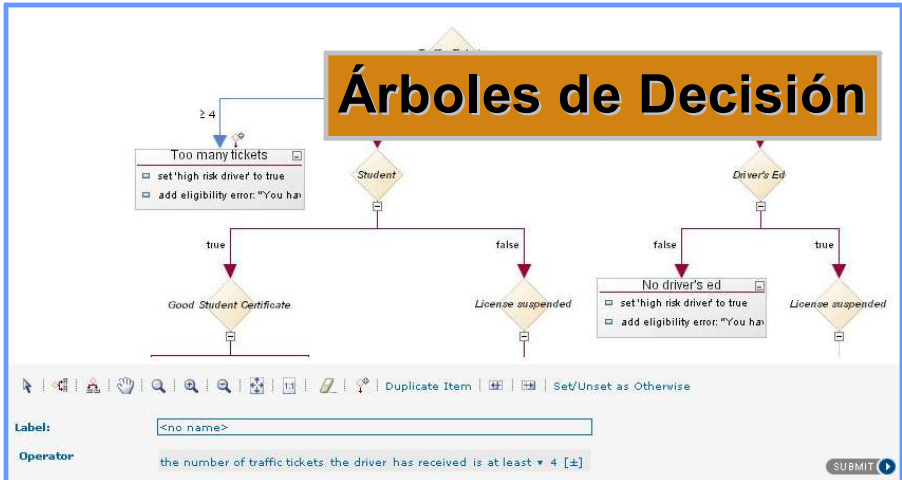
Árboles de Decisión

≥ 4

Too many tickets

set 'high risk driver' to true

add eligibility error: "You hav

Student

Driver's Ed

true

false

false

true

Good Student Certificate

License suspended

No driver's ed

set 'high risk driver' to true

add eligibility error: "You hav

License suspended

1:1

Duplicate Item

Set/Unset as Otherwise

Label: <no name>

Operator the number of traffic tickets the driver has received is at least ▾ 4 [±]

SUBMIT